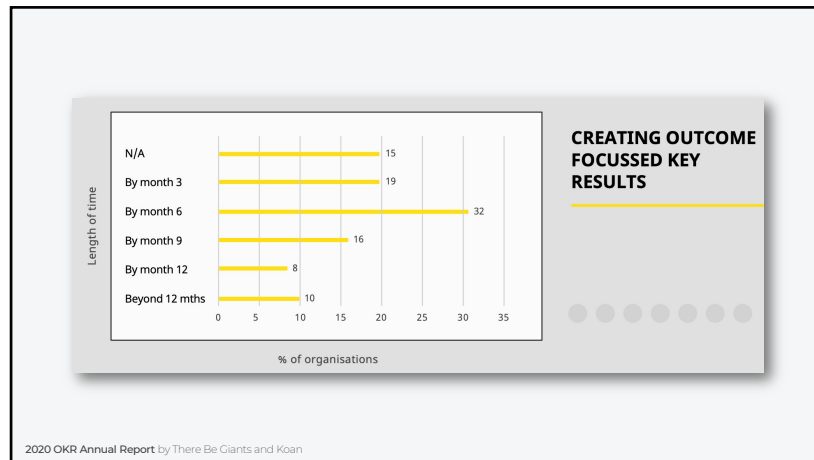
Length of time

| | |
|---|---|
| N/A | 15 |
| By month 3 | 19 |
| By month 6 | 32 |
| By month 9 | 16 |
| By month 12 | 8 |
| Beyond 12 mths | 10 |

0 5 10 15 20 25 30 35

% of organisations

CREATING OUTCOME FOCUSSED KEY RESULTS

2020 OKR Annual Report by There Be Giants and Koan